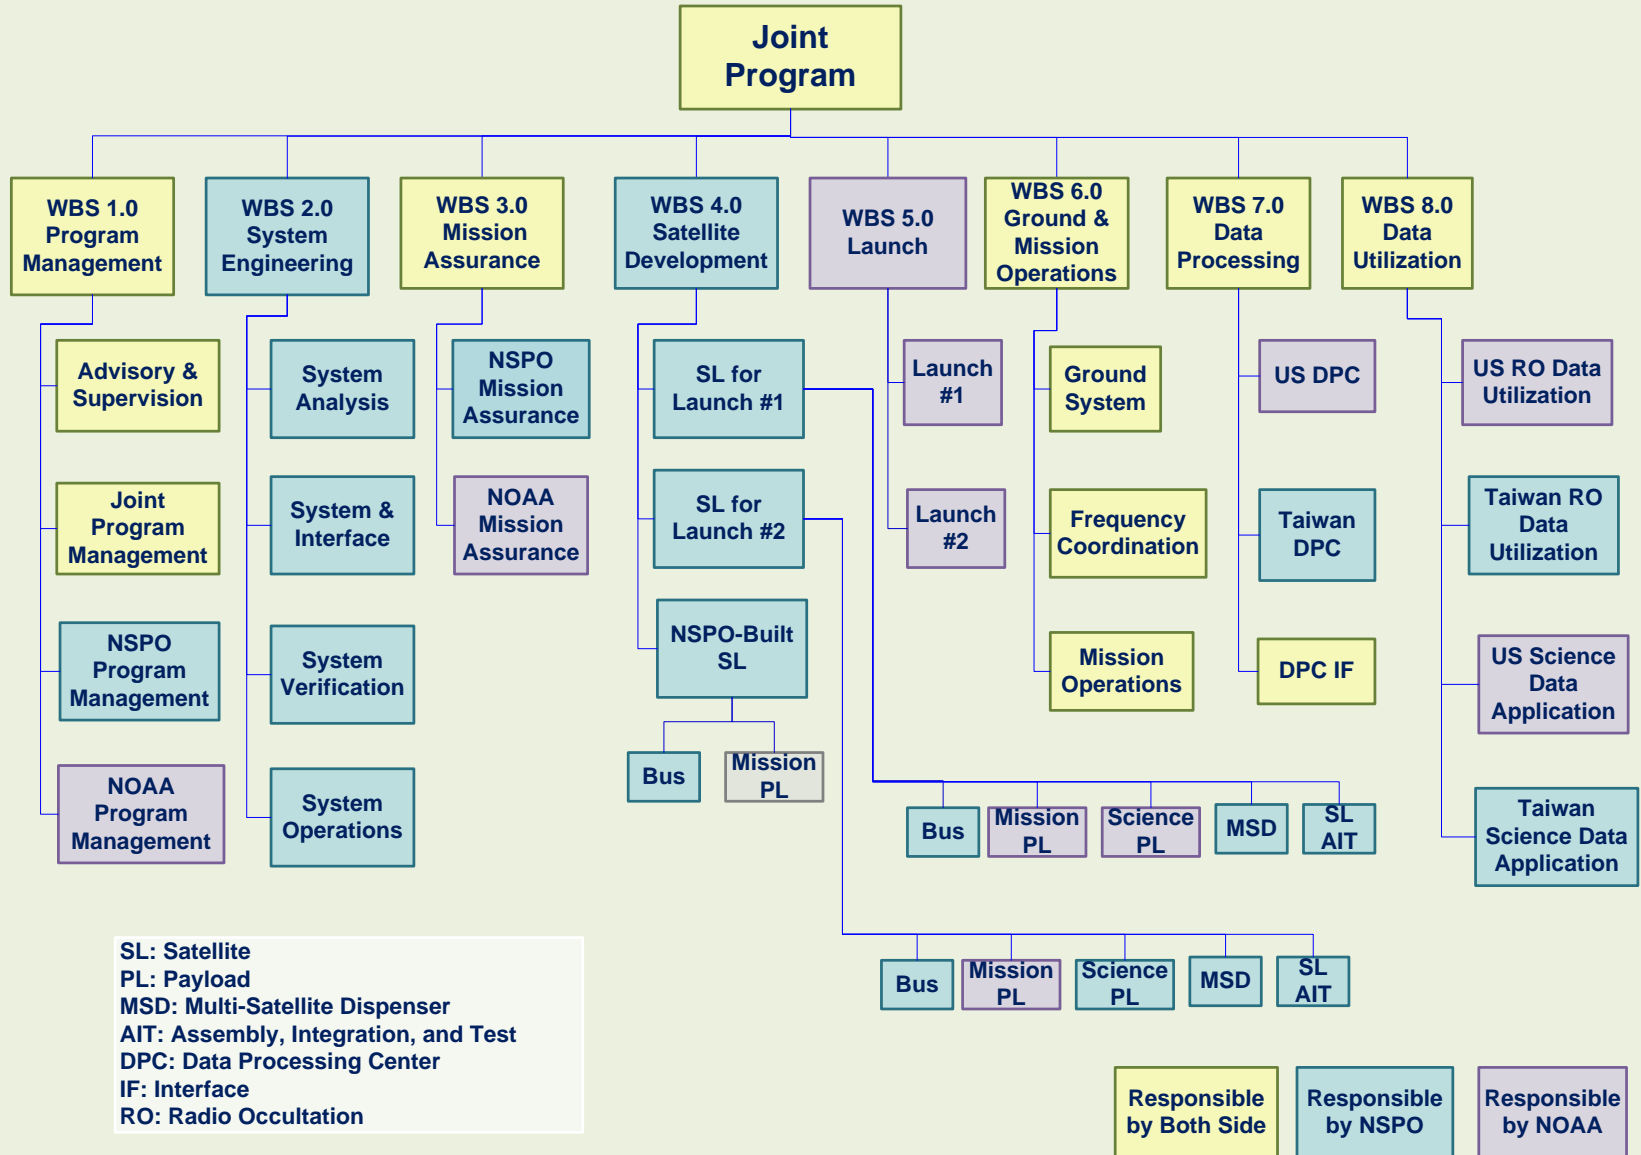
Joint Program

WBS 1.0 Program Management

WBS 2.0 System Engineering

WBS 3.0 Mission Assurance

WBS 4.0 Satellite Development

WBS 5.0 Launch

WBS 6.0 Ground & Mission Operations

WBS 7.0 Data Processing

WBS 8.0 Data Utilization

Advisory & Supervision

Joint Program Management

NSPO Program Management

NOAA Program Management

System Analysis

System & Interface

System Verification

System Operations

NSPO Mission Assurance

NOAA Mission Assurance

SL for Launch #1

SL for Launch #2

NSPO-Built SL

Bus

Mission PL

Launch #1

Launch #2

Ground System

Frequency Coordination

Mission Operations

US DPC

Taiwan DPC

DPC IF

US RO Data Utilization

Taiwan RO Data Utilization

US Science Data Application

Taiwan Science Data Application

Bus

Mission PL

Science PL

MSD

SL AIT

Bus

Mission PL

Science PL

MSD

SL AIT

SL: Satellite
PL: Payload
MSD: Multi-Satellite Dispenser
AIT: Assembly, Integration, and Test
DPC: Data Processing Center
IF: Interface
RO: Radio Occultation

Responsible by Both Side

Responsible by NSPO

Responsible by NOAA